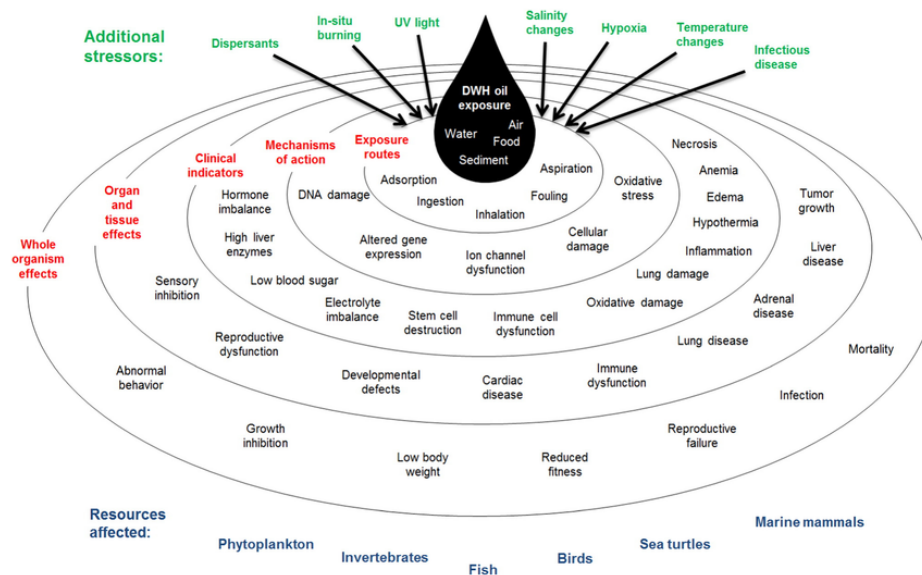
Additional stressors:

Dispersants

In-situ burning

UV light

Salinity changes

Hypoxia

Temperature changes

Infectious disease

DWH oil exposure

Water

Air

Food

Sediment

Exposure routes

Mechanisms of action

Clinical indicators

Organ and tissue effects

Whole organism effects

Adsorption

Aspiration

Ingestion

Fouling

Inhalation

DNA damage

Oxidative stress

Cellular damage

Altered gene expression

Ion channel dysfunction

Hormone imbalance

High liver enzymes

Low blood sugar

Electrolyte imbalance

Stem cell destruction

Immune cell dysfunction

Oxidative damage

Lung damage

Inflammation

Hypothermia

Edema

Anemia

Necrosis

Sensory inhibition

Reproductive dysfunction

Developmental defects

Cardiac disease

Immune dysfunction

Lung disease

Adrenal disease

Liver disease

Tumor growth

Abnormal behavior

Growth inhibition

Low body weight

Reduced fitness

Reproductive failure

Infection

Mortality

Resources affected:

Phytoplankton

Invertebrates

Fish

Birds

Sea turtles

Marine mammals